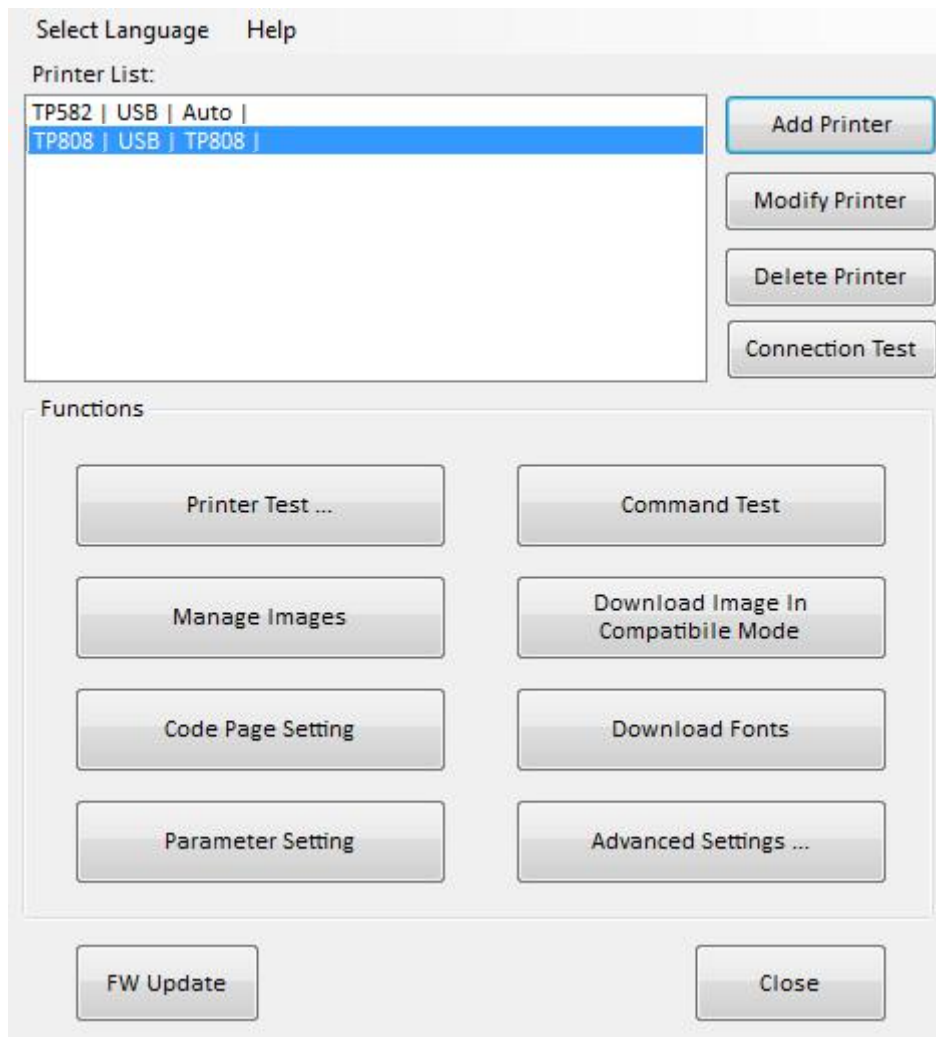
Select Language Help

Printer List:

TP582 | USB | Auto |
TP808 | USB | TP808 |

Add Printer

Modify Printer

Delete Printer

Connection Test

Functions

Printer Test ...

Command Test

Manage Images

Download Image In Compatibile Mode

Code Page Setting

Download Fonts

Parameter Setting

Advanced Settings ...

FW Update

Close